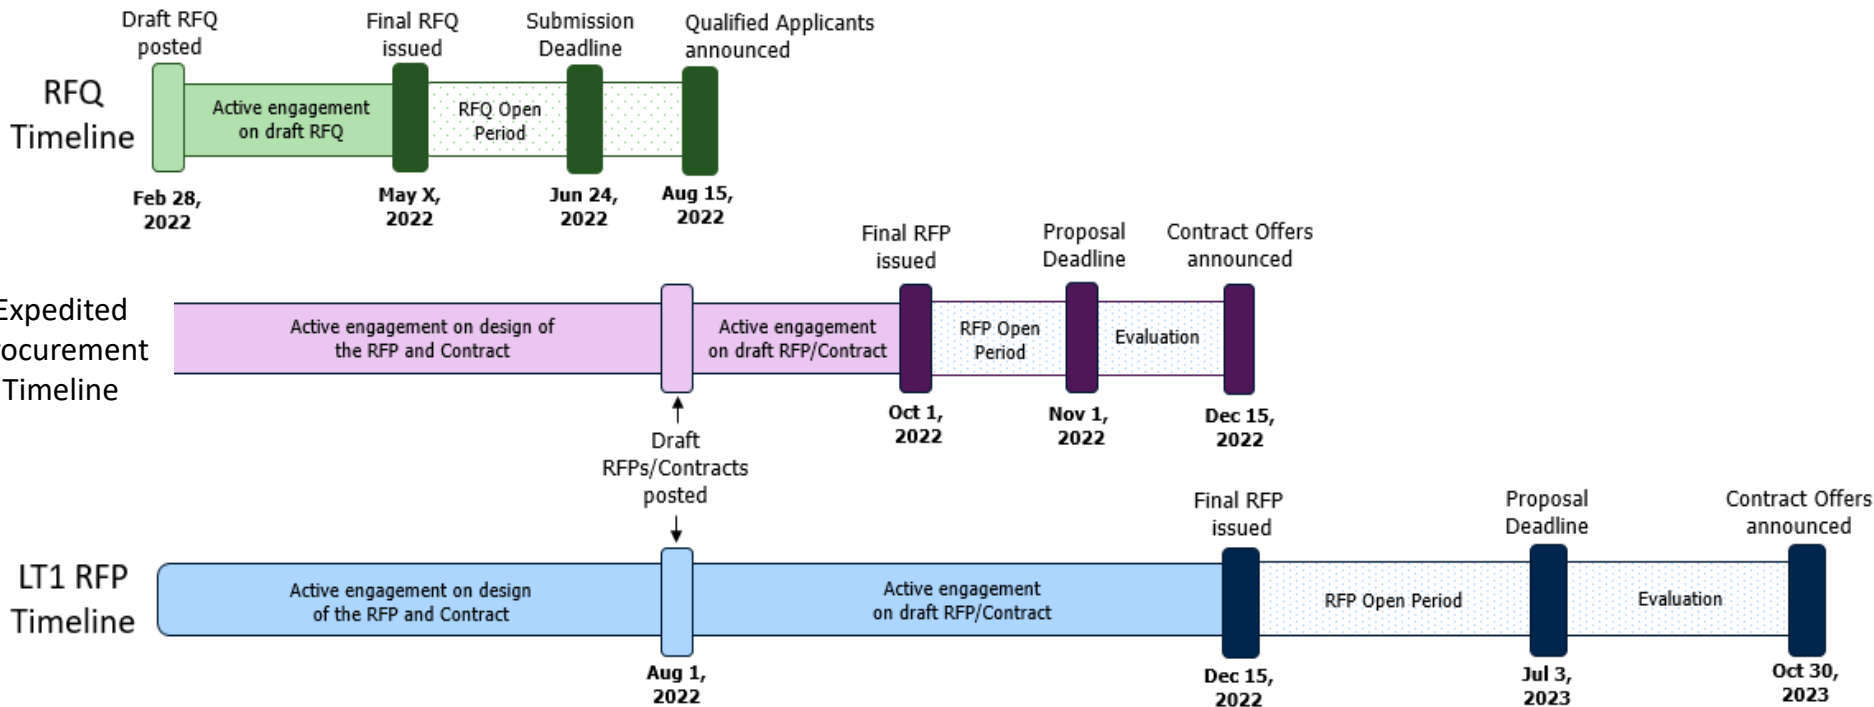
RFQ Timeline

Draft RFQ posted

Final RFQ issued

Submission Deadline

Qualified Applicants announced

Active engagement on draft RFQ

RFQ Open Period

Feb 28, 2022

May X, 2022

Jun 24, 2022

Aug 15, 2022

xpedited ocurement Timeline

Final RFP issued

Proposal Deadline

Contract Offers announced

Active engagement on design of the RFP and Contract

Active engagement on draft RFP/Contract

RFP Open Period

Evaluation

Oct 1, 2022

Nov 1, 2022

Dec 15, 2022

Draft RFPs/Contracts posted

LT1 RFP Timeline

Final RFP issued

Proposal Deadline

Contract Offers announced

Active engagement on design of the RFP and Contract

Active engagement on draft RFP/Contract

RFP Open Period

Evaluation

Aug 1, 2022

Dec 15, 2022

Jul 3, 2023

Oct 30, 2023